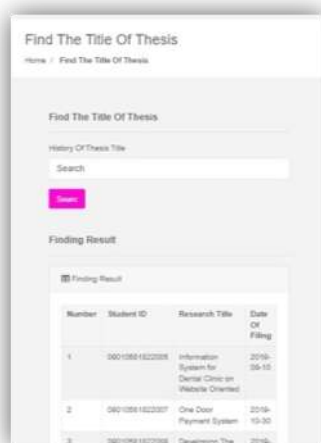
Find The Title Of Thesis

Home / Find The Title Of Thesis

Find The Title Of Thesis

History Of Thesis Title

Search

Search

Finding Result

Finding Result

| Number | Student ID | Research Title | Date Of Filing |
|---|---|---|---|
| 1 | 06010681822005 | Information System for Dental Clinic on Website Oriented | 2016-08-10 |
| 2 | 06010681822007 | One Door Payment System | 2019-10-30 |
| 3 | 06010681822006 | Developing The | 2016- |